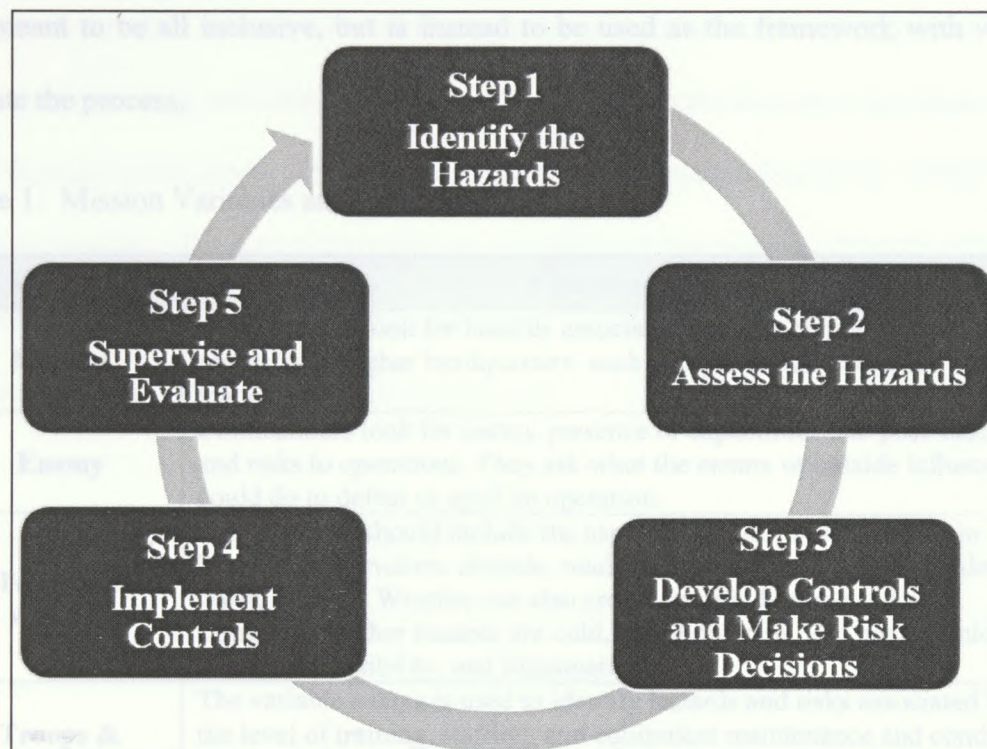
meant to be all inclusive, but is instead to be used as the framework with

the process.

Step 1
Identify the Hazards

Step 2
Assess the Hazards

Step 3
Develop Controls and Make Risk Decisions

Step 4
Implement Controls

Step 5
Supervise and Evaluate

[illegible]